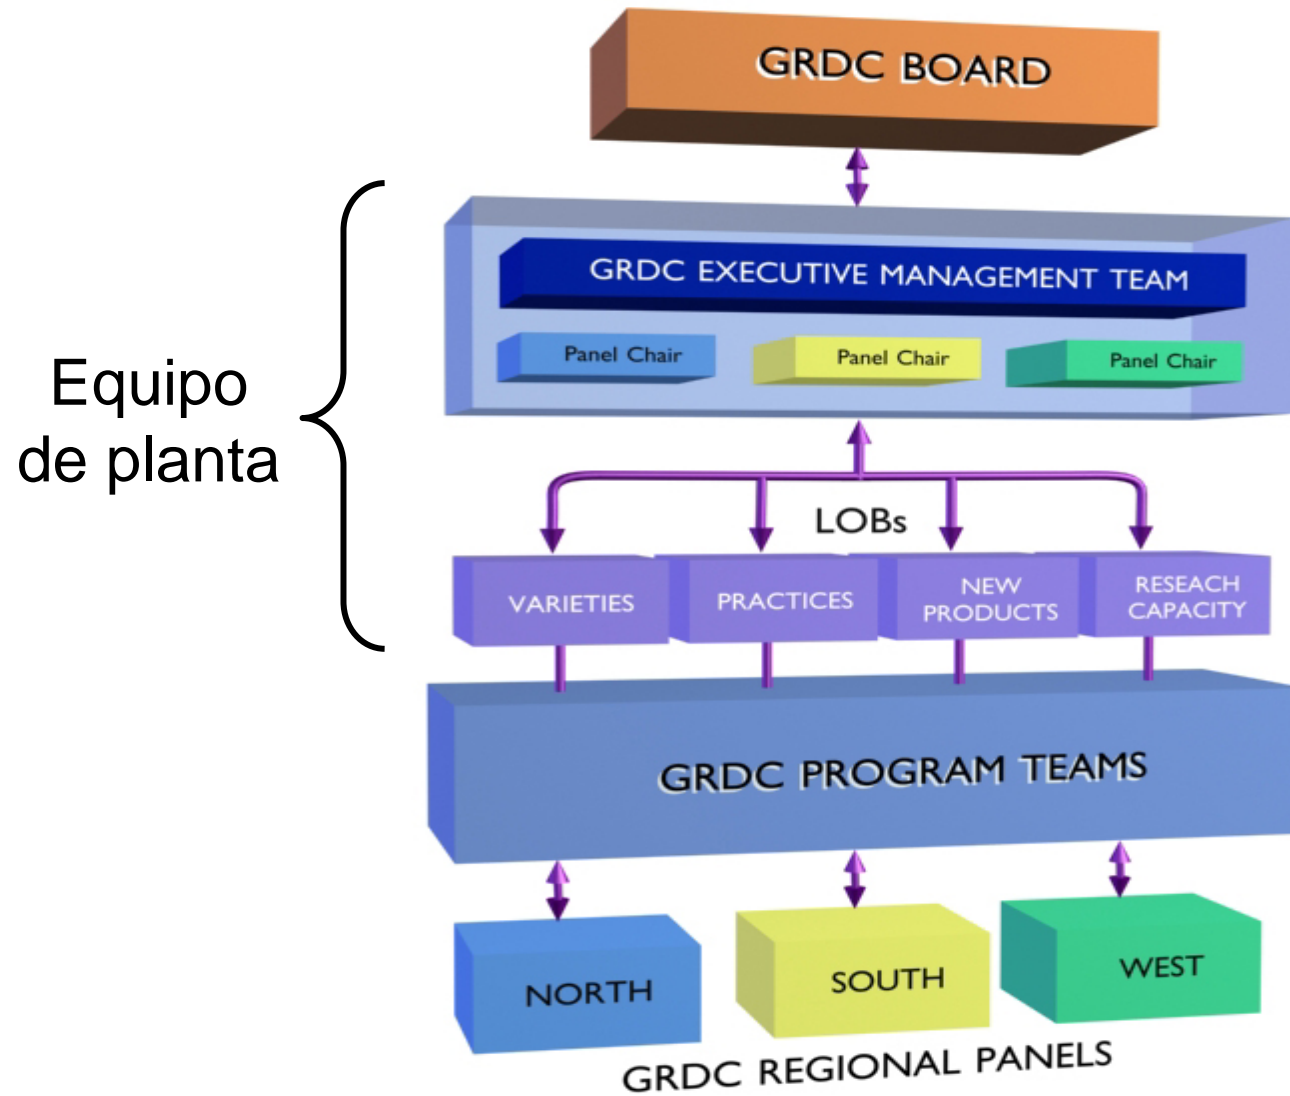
GRDC BOARD

Equipo de planta

GRDC EXECUTIVE MANAGEMENT TEAM

Panel Chair

Panel Chair

Panel Chair

LOBs

VARIETIES

PRACTICES

NEW PRODUCTS

RESEACH CAPACITY

GRDC PROGRAM TEAMS

NORTH

SOUTH

WEST

GRDC REGIONAL PANELS